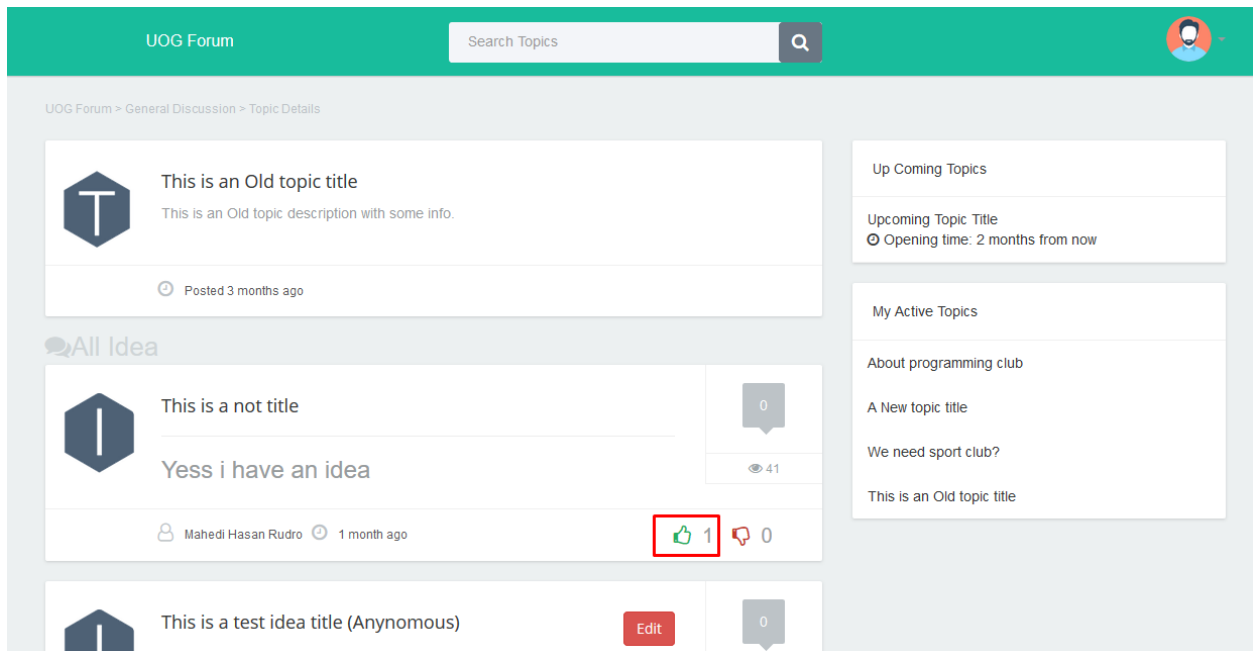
UOG Forum

Search Topics

UOG Forum > General Discussion > Topic Details

T

This is an Old topic title

This is an Old topic description with some info.

Posted 3 months ago

All Idea

I

This is a not title

Yess i have an idea

0

41

Mahedi Hasan Rudro 1 month ago

1 0

I

This is a test idea title (Anynomous)

Edit

0

Up Coming Topics

Upcoming Topic Title

Opening time: 2 months from now

My Active Topics

About programming club

A New topic title

We need sport club?

This is an Old topic title